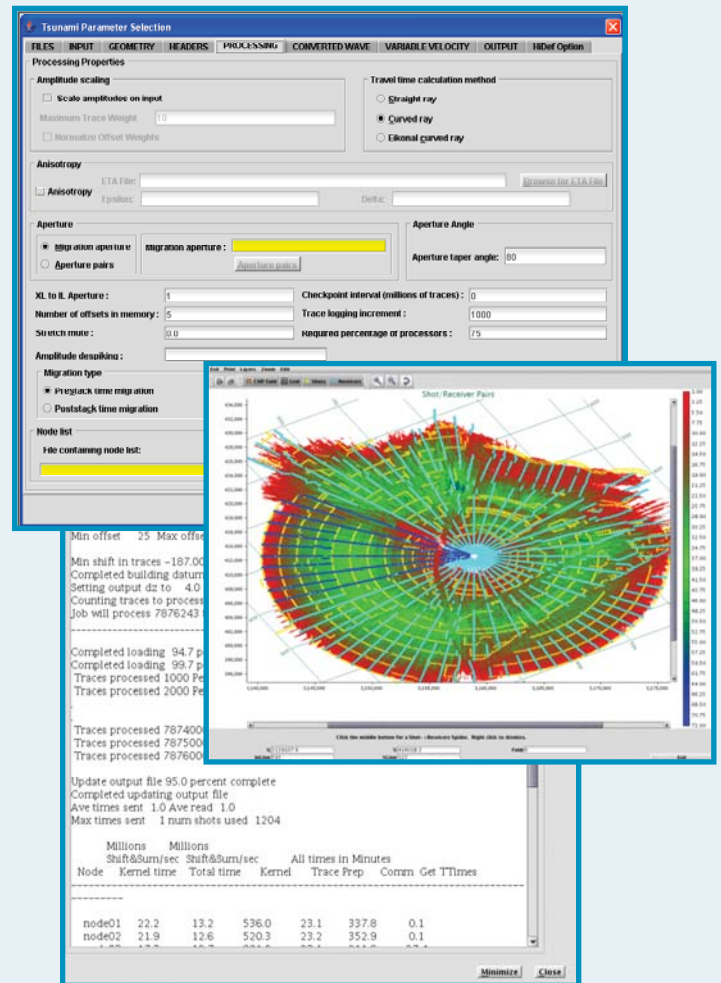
Tsunami Parameter Selection

FILES | INPUT | GEOMETRY | HEADERS | PROCESSING | CONVERTED WAVE | VARIABLE VELOCITY | OUTPUT | HiDef Option

Processing Properties

Amplitude scaling

Scale amplitudes on input

Maximum Trace Weight 10

Normalize Offset Weights

Travel time calculation method

Straight ray

Curved ray

Eikonal curved ray

Anisotropy

Anisotropy

ETA File:

Browse for ETA File

Epsilon:

Delta:

Aperture

Migration aperture

Aperture pairs

Migration aperture :

Aperture pairs

Aperture Angle

Aperture taper angle: 80

XL to IL Aperture : 1

Number of offsets in memory : 5

Stretch mute : 0.0

Amplitude despiking :

Checkpoint interval (millions of traces) : 0

Trace logging increment : 1000

Required percentage of processors : 75

Migration type

Prestack time migration

Poststack time migration

Node list

File containing node list:

Min offset 25 Max offse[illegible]

Min shift in traces -187.000
Completed building datum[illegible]
Setting output dz to 4.0
Counting traces to process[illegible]
Job will process 7876243 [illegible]

---------------------------------------------

Completed loading 94.7 p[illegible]
Completed loading 99.7 p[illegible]
Traces processed 1000 Pe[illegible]
Traces processed 2000 Pe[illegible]

Traces processed 787400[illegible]
Traces processed 787500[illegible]
Traces processed 787600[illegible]

Update output file 95.0 percent complete
Completed updating output file
Ave times sent 1.0 Ave read 1.0
Max times sent 1 num shots used 1204

| Node | Millions Shift&Sum/sec Kernel time | Millions Shift&Sum/sec Total time | All times in Minutes Kernel | Trace Prep | Comm | Get TTimes |
|---|---|---|---|---|---|---|
| node01 | 22.2 | 13.2 | 536.0 | 23.1 | 337.8 | 0.1 |
| node02 | 21.9 | 12.6 | 520.3 | 23.2 | 352.9 | 0.1 |

Minimize | Close

Exit Print Layers Zoom Edit

CMP Gold | Grid | Shots | Receivers

Shot/Receiver Pairs

1,140,000 | 1,145,000 | 1,150,000 | 1,155,000 | 1,160,000 | 1,165,000 | 1,170,000 | 1,175,000

Click the middle button for a Shot - Receiver Spider. Right click to dismiss.

Fold

Exit